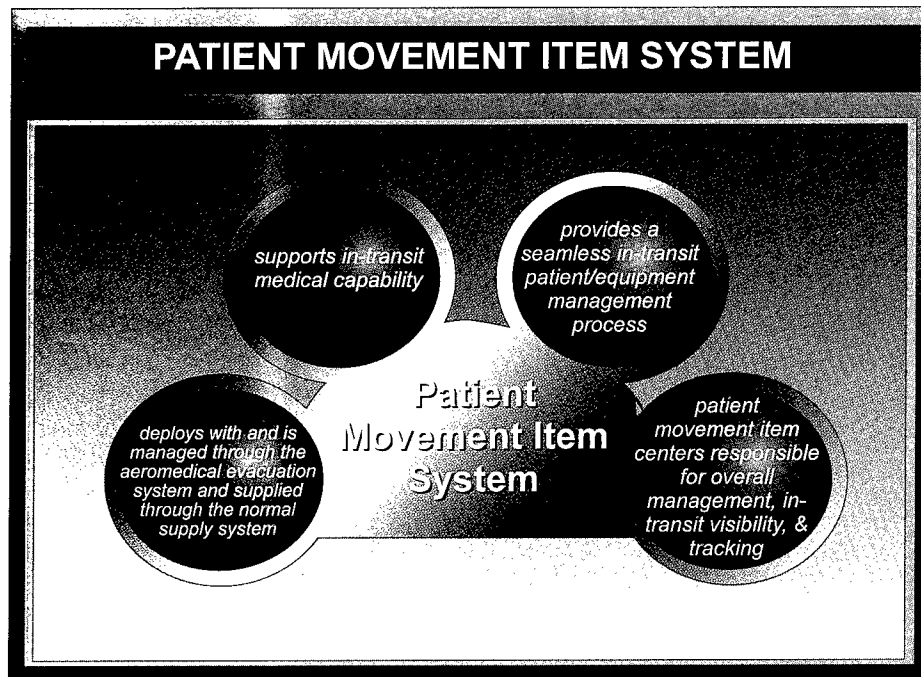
PATIENT MOVEMENT ITEM SYSTEM

supports in-transit medical capability

provides a seamless in-transit patient/equipment management process

Patient Movement Item System

deploys with and is managed through the aeromedical evacuation system and supplied through the normal supply system

patient movement item centers responsible for overall management, in-transit visibility, & tracking